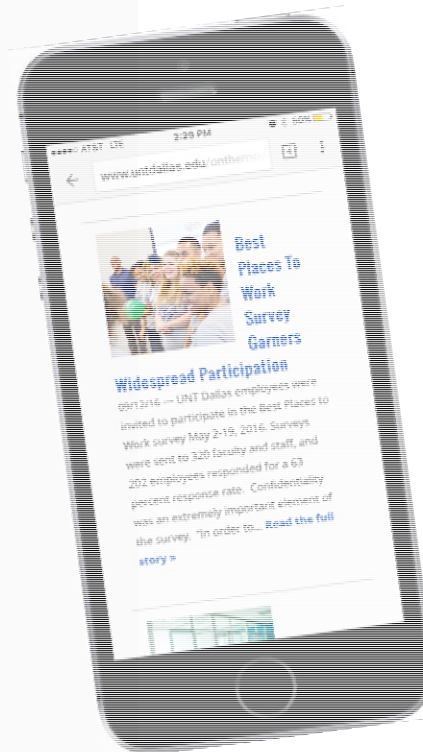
●●●●○ AT&T LTE 2:29 PM 60%

www.untdallas.edu/onthemo

Best Places To Work Survey Garners Widespread Participation

09/12/16 — UNT Dallas employees were invited to participate in the Best Places to Work survey May 2-19, 2016. Surveys were sent to 320 faculty and staff, and 202 employees responded for a 63 percent response rate. Confidentiality was an extremely important element of the survey. "In order to... Read the full story »